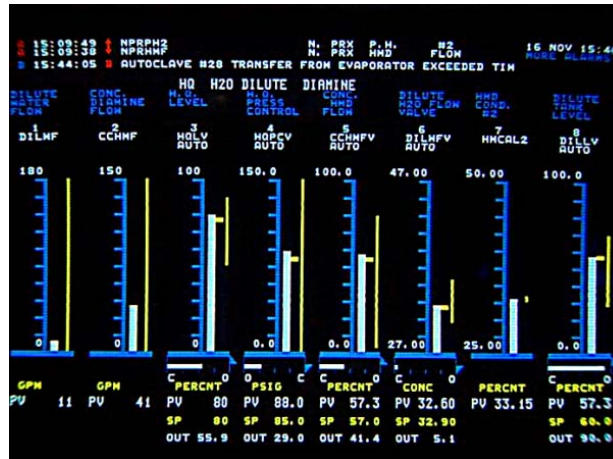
15:09:49 ↑ NPRPH2 N. PRX P.H. #2
15:09:38 ↓ NPRHMF N. PRX HMD FLOW
15:44:05 AUTOCLAVE #28 TRANSFER FROM EVAPORATOR EXCEEDED TIM

16 NOV 15:4
MORE ALARMS

HQ H2O DILUTE DIAMINE

DILUTE WATER FLOW
1
DILMF

CONC. DIAMINE FLOW
2
CCHMF

H.O. LEVEL
3
HOLV
AUTO

H.O. PRESS CONTROL
4
HOPCV
AUTO

CONC. HMD FLOW
5
CCHMFV
AUTO

DILUTE H2O FLOW VALVE
6
DILMFV
AUTO

HMD COND. #2
7
HMCAL2

DILUTE TANK LEVEL
8
DILLV
AUTO

180
0
150
0
100
0
150.0
0.0
100.0
0.0
47.00
27.00
50.00
25.00
100.0
0.0

C O
C O
C O
C O
C O

GPM
PV 11

GPM
PV 41

PERCNT
PV 80
SP 80
OUT 55.9

PSIG
PV 88.0
SP 85.0
OUT 29.0

PERCNT
PV 57.3
SP 57.0
OUT 41.4

CONC
PV 32.60
SP 32.90
OUT 5.1

PERCNT
PV 33.15

PERCNT
PV 57.3
SP 60.0
OUT 90.0